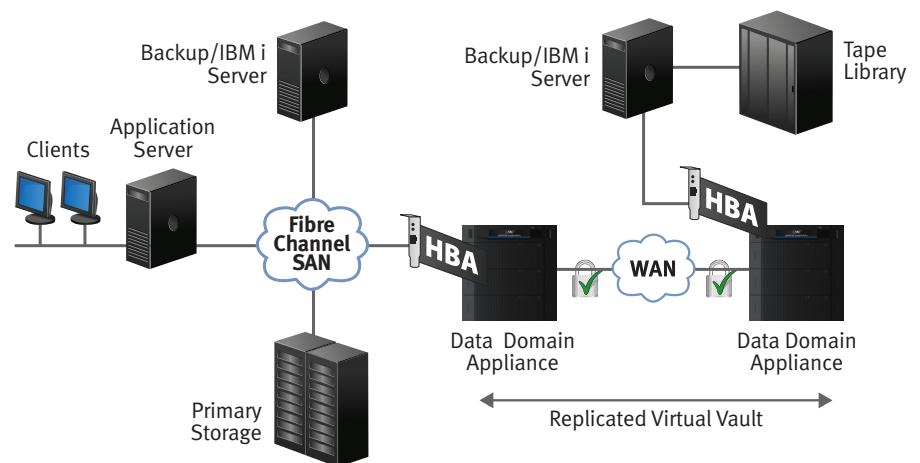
Backup/IBM i Server

Backup/IBM i Server

Tape Library

Clients

Application Server

Fibre Channel SAN

HBA

HBA

WAN

Data Domain Appliance

Data Domain Appliance

Primary Storage

Replicated Virtual Vault